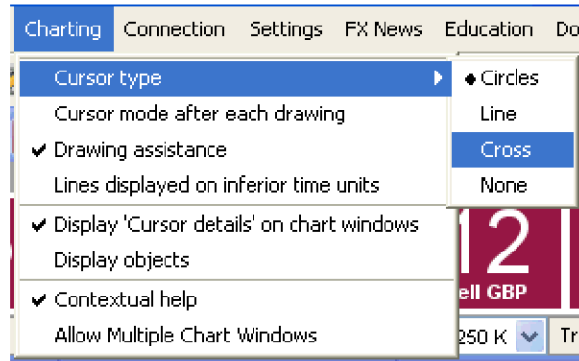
Charting Connection Settings FX News Education Do

Cursor type
Cursor mode after each drawing
✔ Drawing assistance
Lines displayed on inferior time units
✔ Display 'Cursor details' on chart windows
Display objects
✔ Contextual help
Allow Multiple Chart Windows

• Circles
Line
Cross
None

12
ell GBP
250 K
Tr